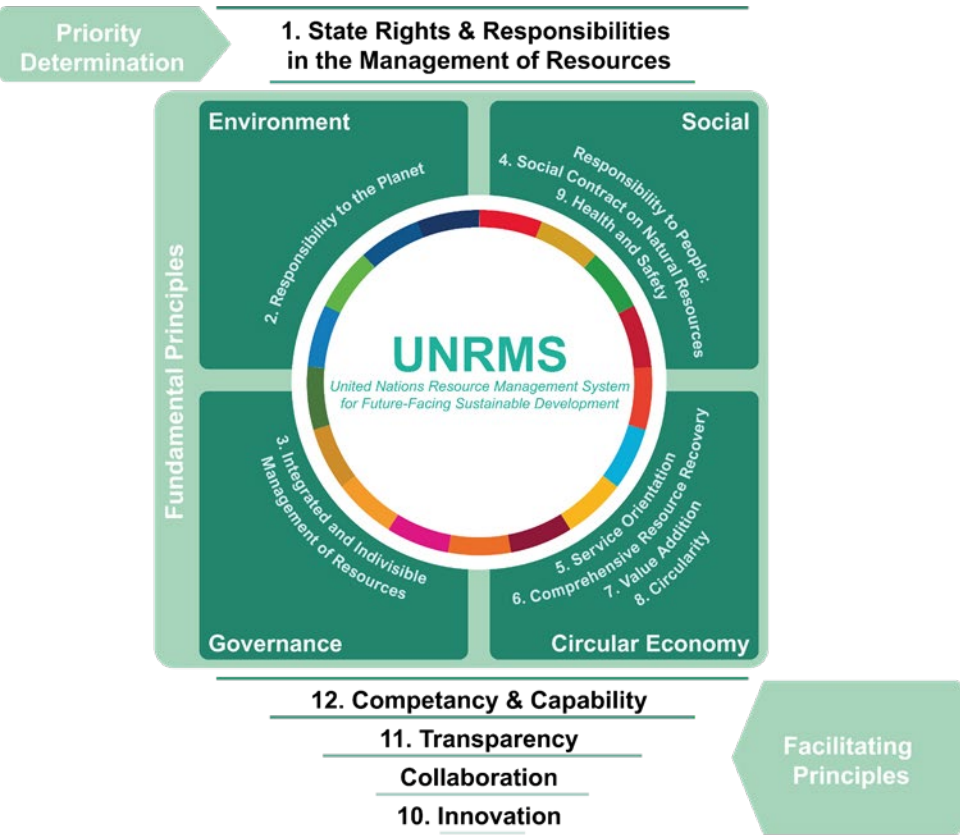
Priority Determination

1. State Rights & Responsibilities in the Management of Resources

Fundamental Principles

Environment

2. Responsibility to the Planet

Social

Responsibility to People:
4. Social Contract on Natural Resources
9. Health and Safety

UNRMS
United Nations Resource Management System for Future-Facing Sustainable Development

3. Integrated and Indivisible Management of Resources

Governance

5. Service Orientation
6. Comprehensive Resource Recovery
7. Value Addition
8. Circularity

Circular Economy

12. Competancy & Capability
11. Transparency
Collaboration
10. Innovation

Facilitating Principles